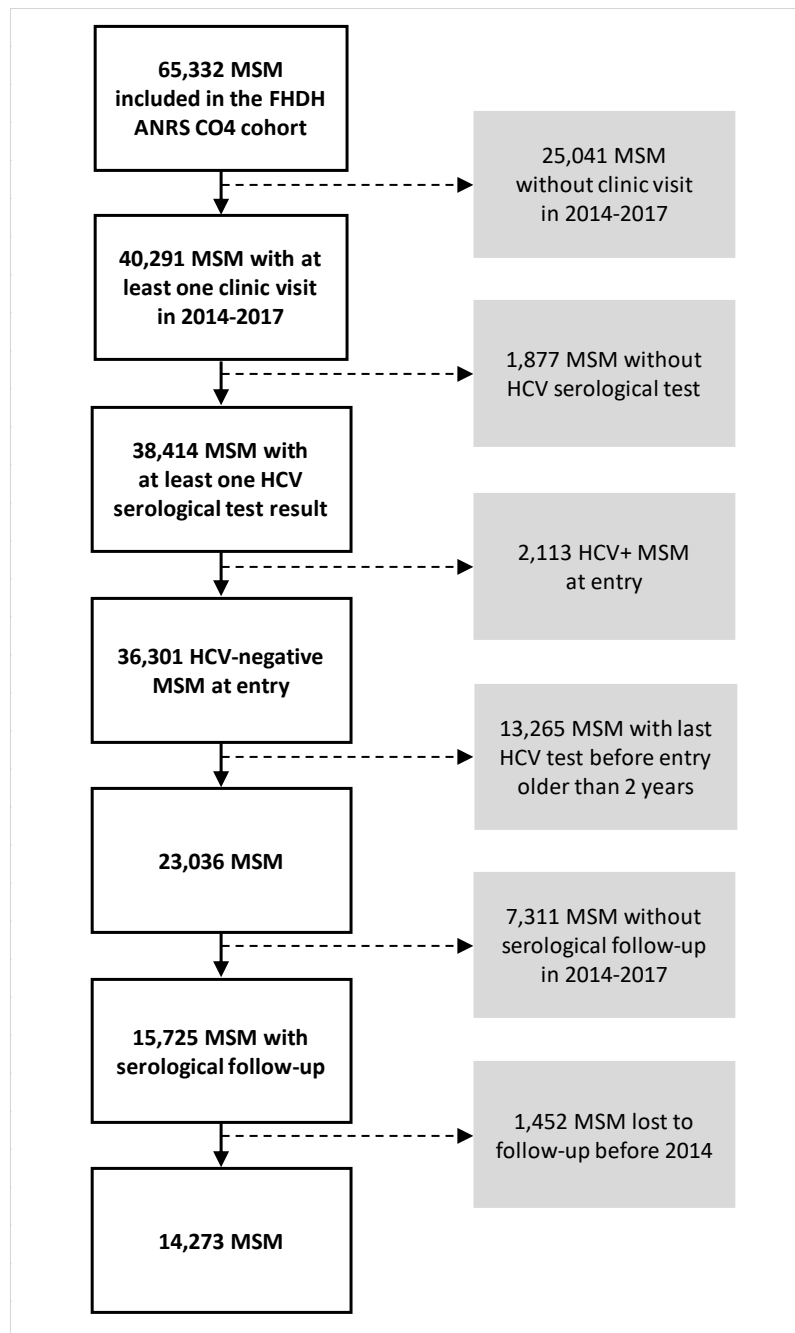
65,332 MSM included in the FHDH ANRS CO4 cohort

25,041 MSM without clinic visit in 2014-2017

40,291 MSM with at least one clinic visit in 2014-2017

1,877 MSM without HCV serological test

38,414 MSM with at least one HCV serological test result

2,113 HCV+ MSM at entry

36,301 HCV-negative MSM at entry

13,265 MSM with last HCV test before entry older than 2 years

23,036 MSM

7,311 MSM without serological follow-up in 2014-2017

15,725 MSM with serological follow-up

1,452 MSM lost to follow-up before 2014

14,273 MSM